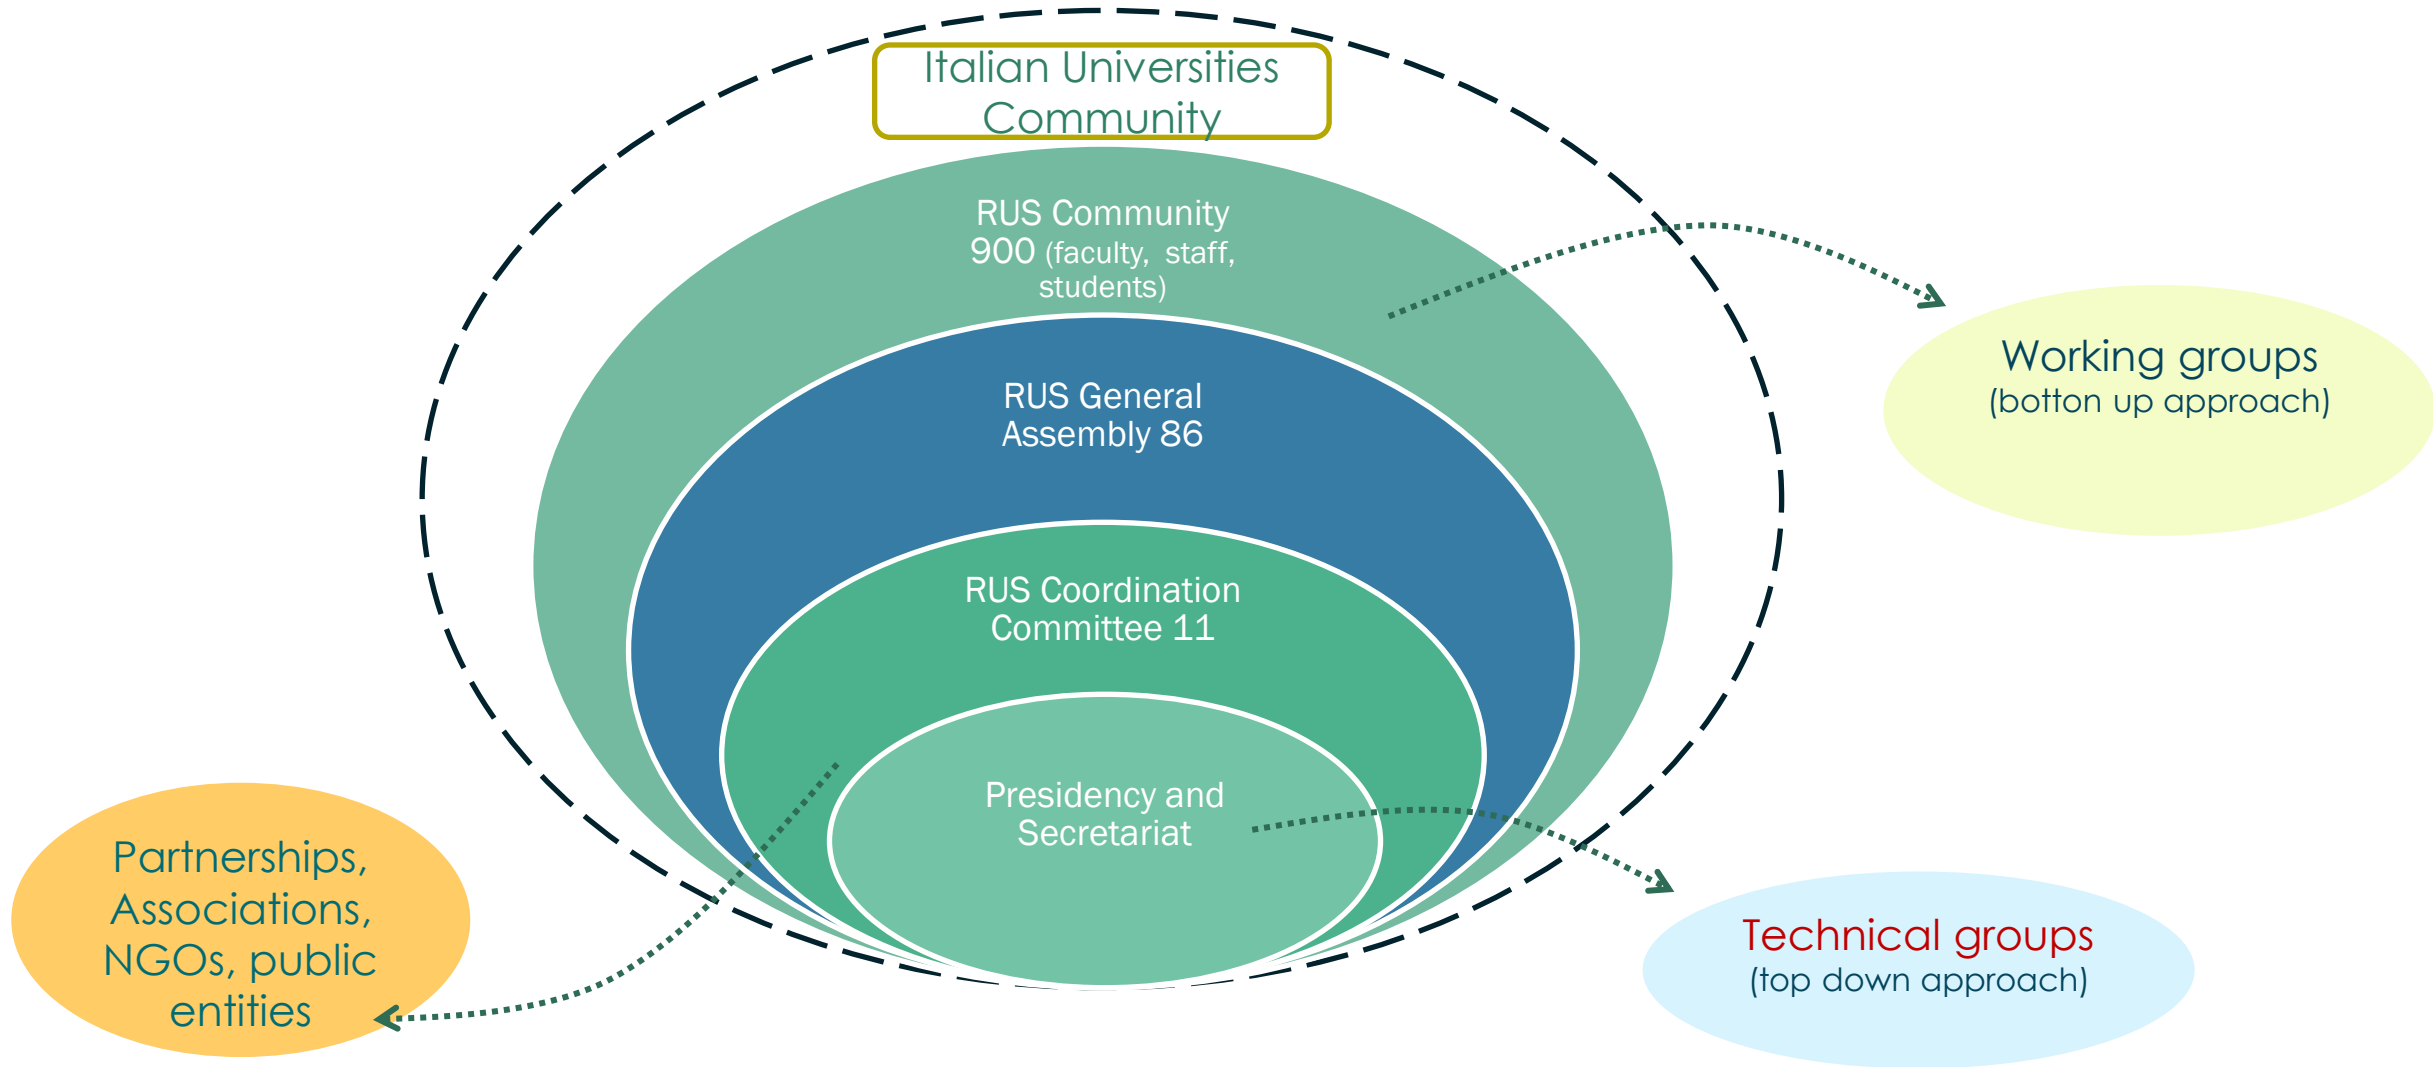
Italian Universities Community

RUS Community
900 (faculty, staff, students)

RUS General Assembly 86

RUS Coordination Committee 11

Presidency and Secretariat

Working groups
(botton up approach)

Technical groups
(top down approach)

Partnerships, Associations, NGOs, public entities